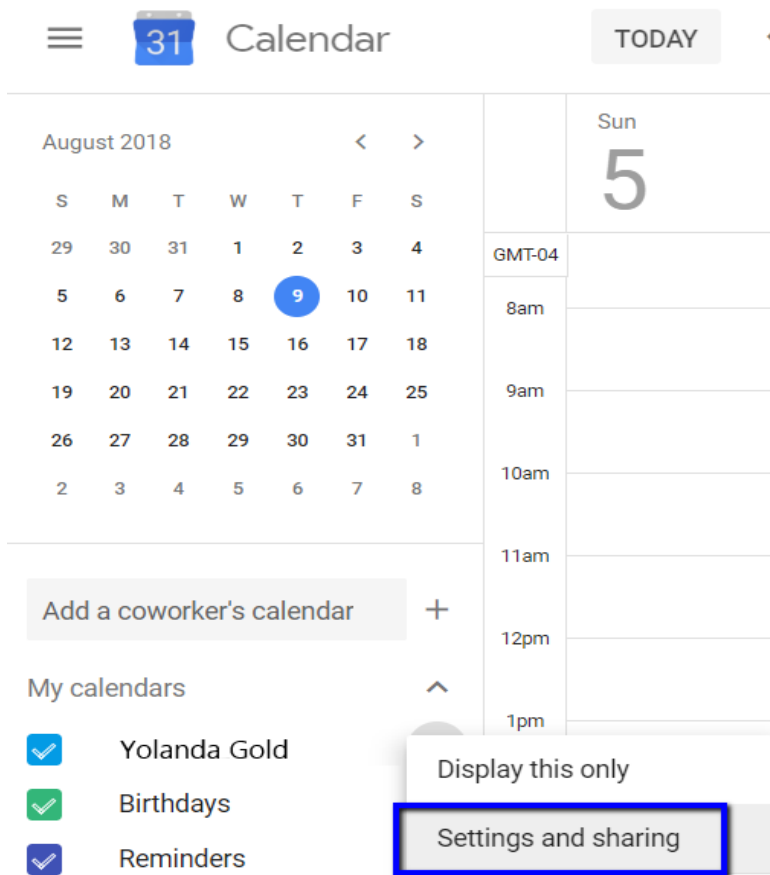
31 Calendar

TODAY

August 2018

| S | M | T | W | T | F | S |
|---|---|---|---|---|---|---|
| 29 | 30 | 31 | 1 | 2 | 3 | 4 |
| 5 | 6 | 7 | 8 | 9 | 10 | 11 |
| 12 | 13 | 14 | 15 | 16 | 17 | 18 |
| 19 | 20 | 21 | 22 | 23 | 24 | 25 |
| 26 | 27 | 28 | 29 | 30 | 31 | 1 |
| 2 | 3 | 4 | 5 | 6 | 7 | 8 |

Sun
5

GMT-04
8am
9am
10am
11am
12pm
1pm

Add a coworker's calendar

My calendars

Yolanda Gold
Birthdays
Reminders

Display this only
Settings and sharing